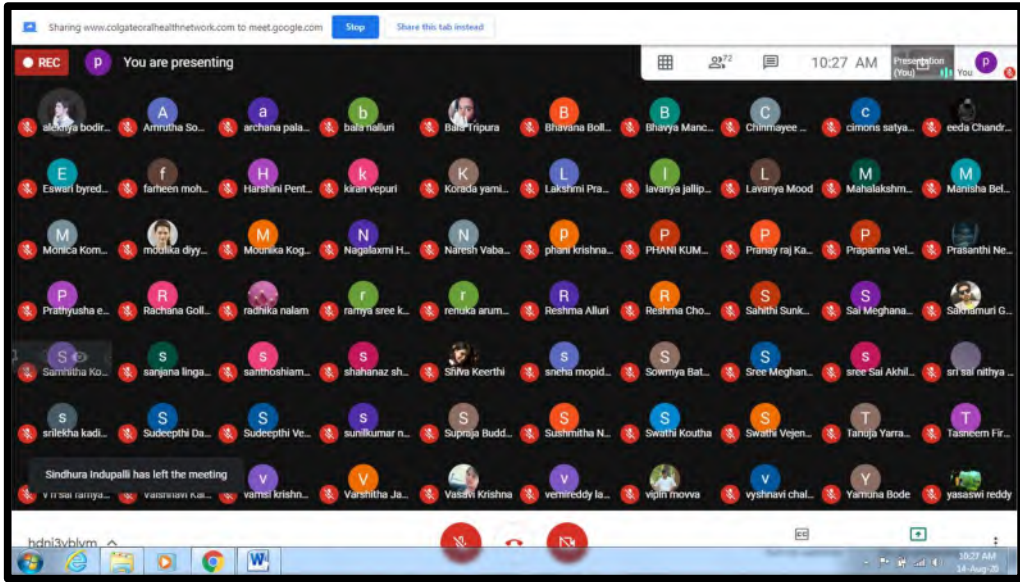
Sharing www.colgateoralhealthnetwork.com to meet.google.com Stop Share this tab instead

REC P You are presenting

72 10:27 AM Presentation (You) You P

alekhya bodir... A Amrutha So... a archana pala... b bala nalluri Bala Tripura B Bhavana Boll... B Bhavya Manc... C Chinmayee ... c cimons satya... eeda Chandr...

E Eswari byred... f farheen moh... H Harshini Pent... k kiran vepuri K Korada yami... L Lakshmi Pra... l lavanya jallip... L Lavanya Mood M Mahalakshm... M Manisha Bel...

M Monica Kom... moulika diyy... M Mounika Kog... N Nagalaxmi H... N Naresh Vaba... p phani krishna... P PHANI KUM... P Pranay raj Ka... P Prapanna Vel... Prasanthi Ne...

P Prathyusha e... R Rachana Goll... radhika nalam r ramya sree k... r renuka arum... R Reshma Alluri R Reshma Cho... S Sahithi Sunk... S Sai Meghana... Sakhamuri G...

S Samhitha Ko... s sanjana linga... s santhoshiam... s shahanaz sh... Shiva Keerthi s sneha mopid... S Sowmya Bat... S Sree Meghan... s sree Sai Akhil... sri sai nithya ...

s srilekha kadi... S Sudeepthi Da... S Sudeepthi Ve... s sunilkumar n... S Supraja Budd... S Sushmitha N... S Swathi Koutha S Swathi Vejen... T Tanuja Yarra... T Tasneem Fir...

Sindhura Indupalli has left the meeting

v n sai ramya... Vaishnavi Kal... v vamsi krishn... V Varshitha Ja... Vasavi Krishna v vemireddy la... vipin movva v vyshnavi chal... Y Yamuna Bode yasaswi reddy

hdni3yblym

10:27 AM 14-Aug-20